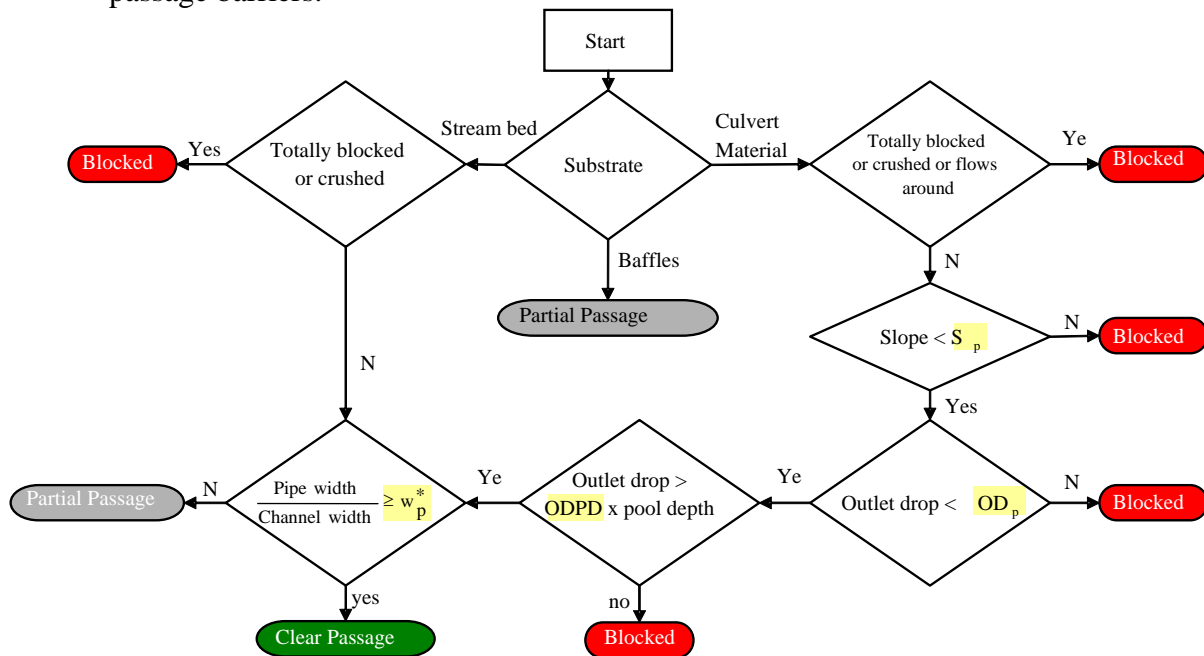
passage barriers.

Start

Substrate

Stream bed

Culvert Material

Baffles

Partial Passage

Totally blocked or crushed

Yes

Blocked

Totally blocked or crushed or flows around

Ye

Blocked

N

Slope < $S_p$

N

Blocked

Yes

N

Outlet drop < $OD_p$

N

Blocked

Ye

Outlet drop > ODPD x pool depth

no

Blocked

Ye

$\frac{\text{Pipe width}}{\text{Channel width}} \geq w_p^*$

N

Partial Passage

yes

Clear Passage